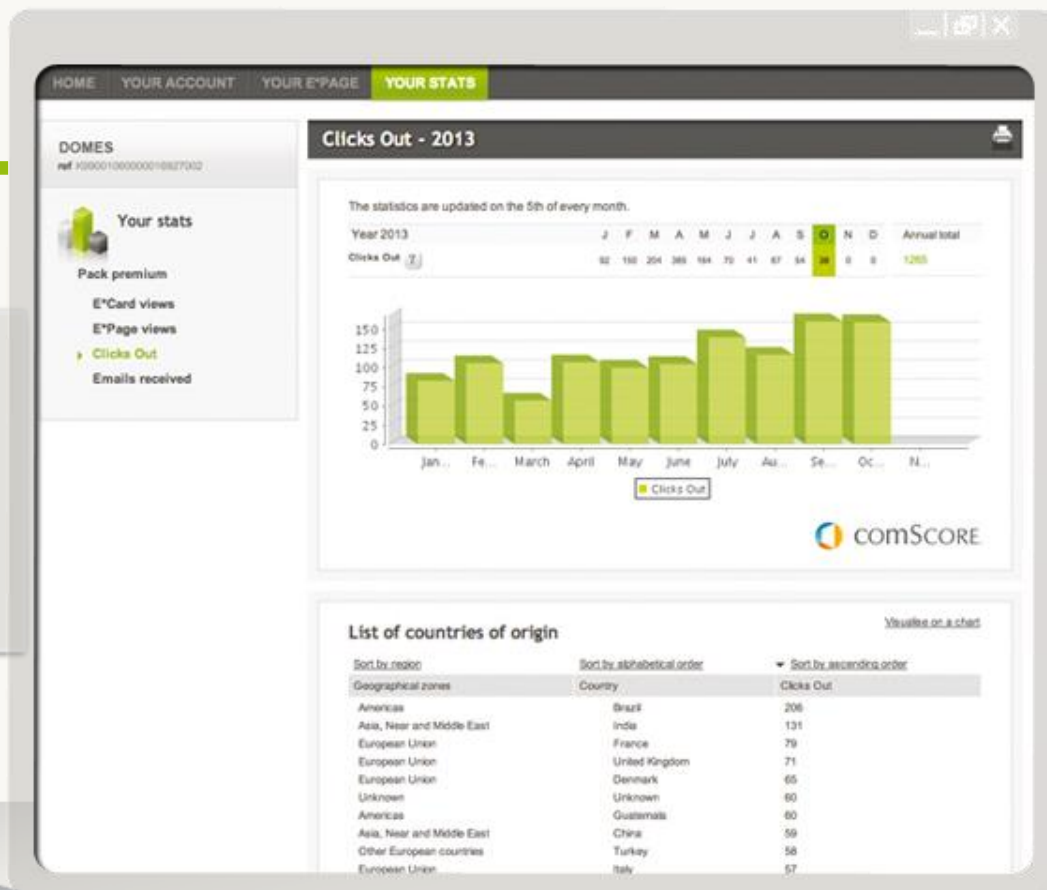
HOME YOUR ACCOUNT YOUR E*PAGE YOUR STATS

DOMES
ref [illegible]

Your stats

Pack premium

E*Card views
E*Page views
Clicks Out
Emails received

Clicks Out - 2013

The statistics are updated on the 5th of every month.

| Year 2013 | J | F | M | A | M | J | J | A | S | O | N | D | Annual total |
|---|---|---|---|---|---|---|---|---|---|---|---|---|---|
| Clicks Out ? | 92 | 150 | 204 | 385 | 164 | 70 | 41 | 67 | 54 | 38 | 0 | 0 | 1265 |

150
125
100
75
50
25
0

Jan... Fe... March April May June July Au... Se... Oc... N...

Clicks Out

comScore

List of countries of origin

Visualise on a chart

Sort by region Sort by alphabetical order Sort by ascending order

| Geographical zones | Country | Clicks Out |
|---|---|---|
| Americas | Brazil | 206 |
| Asia, Near and Middle East | India | 131 |
| European Union | France | 79 |
| European Union | United Kingdom | 71 |
| European Union | Denmark | 65 |
| Unknown | Unknown | 60 |
| Americas | Guatemala | 60 |
| Asia, Near and Middle East | China | 59 |
| Other European countries | Turkey | 58 |
| European Union | Italy | 57 |